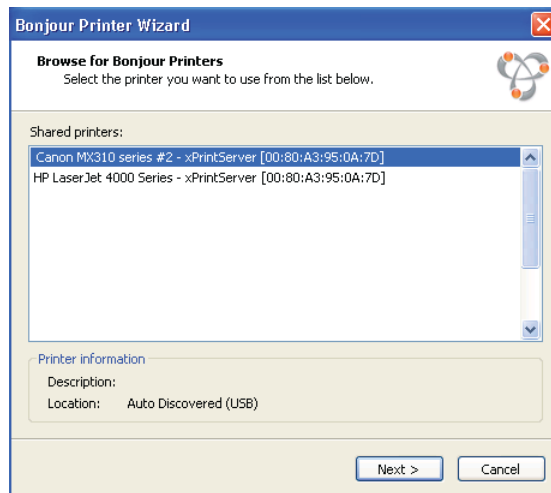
Bonjour Printer Wizard

Browse for Bonjour Printers
Select the printer you want to use from the list below.

Shared printers:

Canon MX310 series #2 - xPrintServer [00:80:A3:95:0A:7D]
HP LaserJet 4000 Series - xPrintServer [00:80:A3:95:0A:7D]

Printer information

Description:
Location: Auto Discovered (USB)

Next >
Cancel